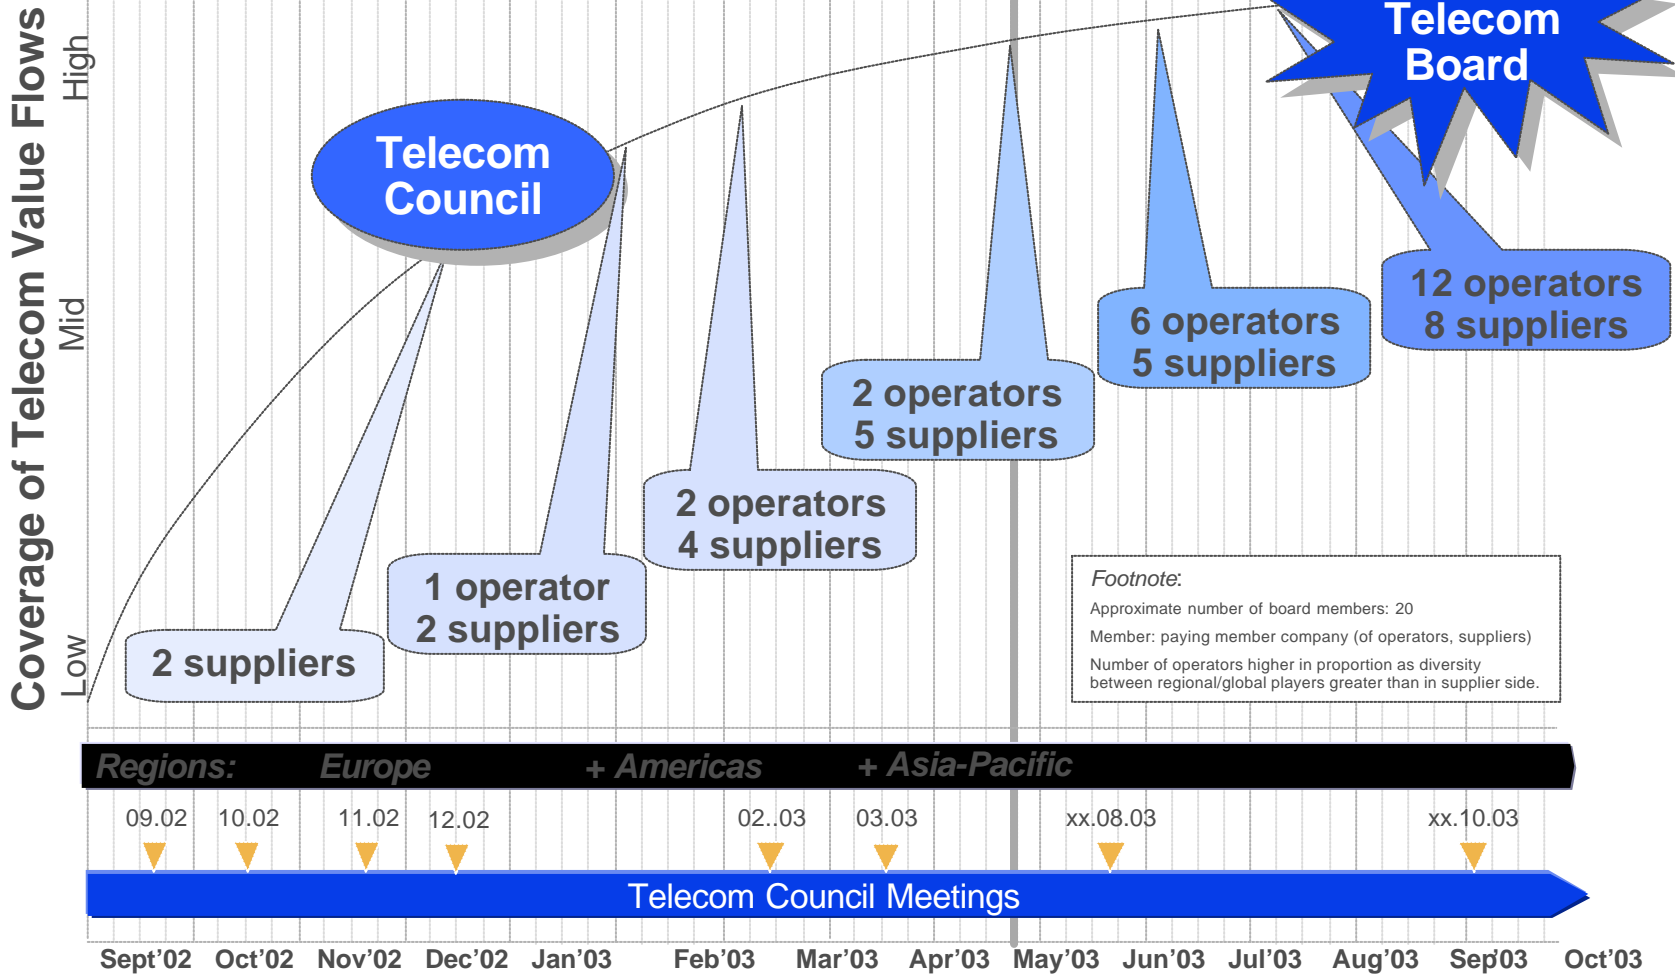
Coverage of Telecom Value Flows

High

Mid

Low

Telecom Board

Telecom Council

2 suppliers

1 operator
2 suppliers

2 operators
4 suppliers

2 operators
5 suppliers

6 operators
5 suppliers

12 operators
8 suppliers

Footnote:
Approximate number of board members: 20
Member: paying member company (of operators, suppliers)
Number of operators higher in proportion as diversity between regional/global players greater than in supplier side.

Regions: Europe + Americas + Asia-Pacific

09.02 10.02 11.02 12.02 02..03 03.03 xx.08.03 xx.10.03

Telecom Council Meetings

Sept'02 Oct'02 Nov'02 Dec'02 Jan'03 Feb'03 Mar'03 Apr'03 May'03 Jun'03 Jul'03 Aug'03 Sep03 Oct'03